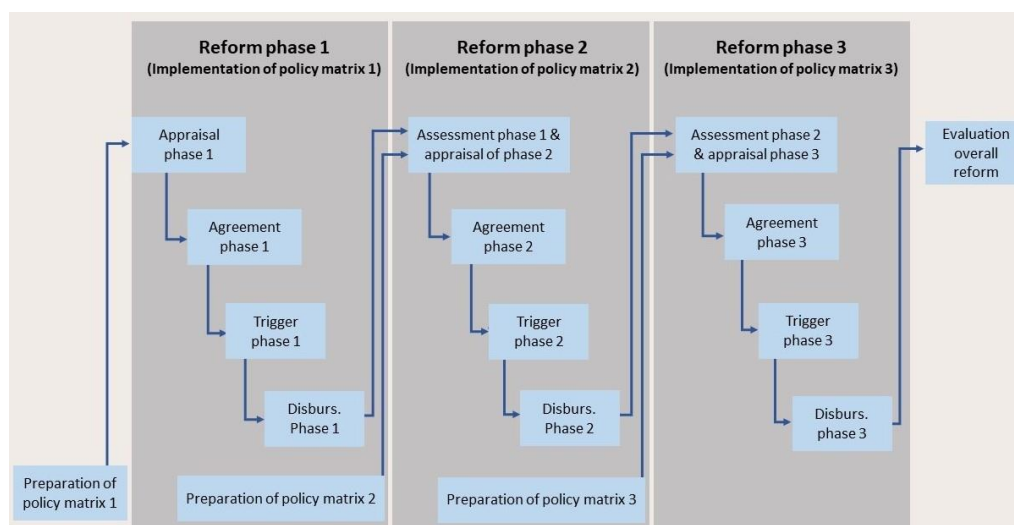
Reform phase 1
(Implementation of policy matrix 1)

Appraisal phase 1

Agreement phase 1

Trigger phase 1

Disburs. Phase 1

Reform phase 2
(Implementation of policy matrix 2)

Assessment phase 1 & appraisal of phase 2

Agreement phase 2

Trigger phase 2

Disburs. Phase 2

Reform phase 3
(Implementation of policy matrix 3)

Assessment phase 2 & appraisal phase 3

Agreement phase 3

Trigger phase 3

Disburs. phase 3

Evaluation overall reform

Preparation of policy matrix 1

Preparation of policy matrix 2

Preparation of policy matrix 3